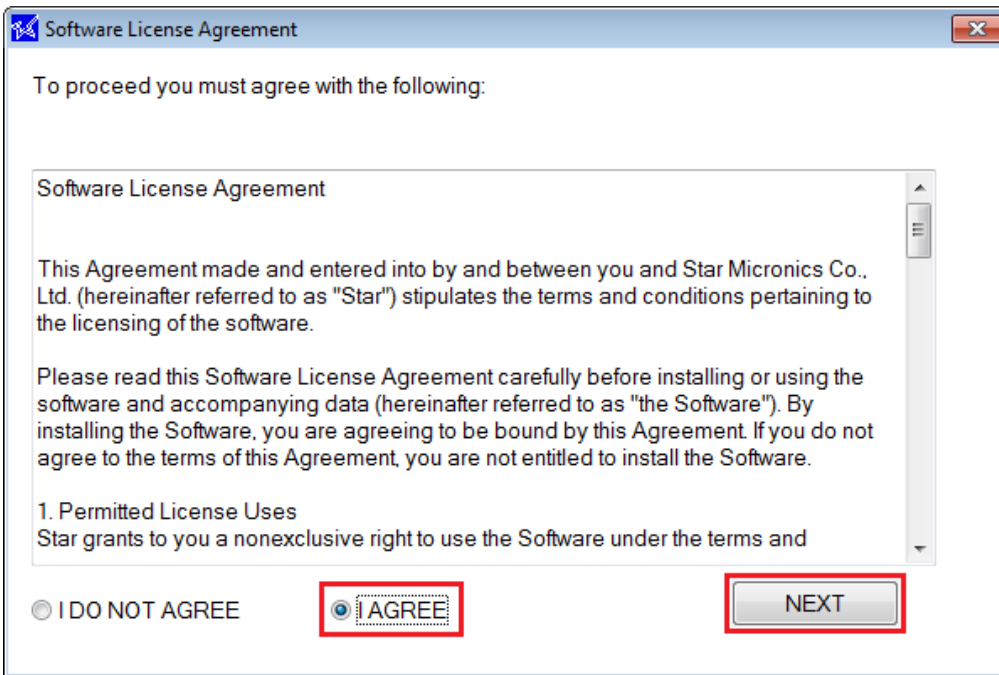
Software License Agreement

To proceed you must agree with the following:

Software License Agreement

This Agreement made and entered into by and between you and Star Micronics Co., Ltd. (hereinafter referred to as "Star") stipulates the terms and conditions pertaining to the licensing of the software.

Please read this Software License Agreement carefully before installing or using the software and accompanying data (hereinafter referred to as "the Software"). By installing the Software, you are agreeing to be bound by this Agreement. If you do not agree to the terms of this Agreement, you are not entitled to install the Software.

1. Permitted License Uses
Star grants to you a nonexclusive right to use the Software under the terms and

I DO NOT AGREE

I AGREE

NEXT